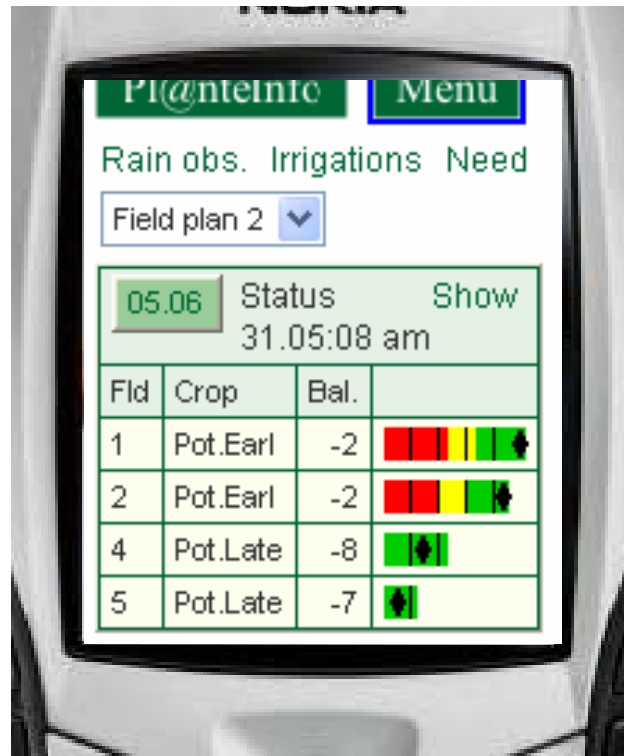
NOKIA

Pl@nteInfo Menu

Rain obs. Irrigations Need

Field plan 2

05.06 Status Show
31.05:08 am

| Fld | Crop | Bal. | |
|---|---|---|---|
| 1 | Pot.Earl | -2 | |
| 2 | Pot.Earl | -2 | |
| 4 | Pot.Late | -8 | |
| 5 | Pot.Late | -7 | |